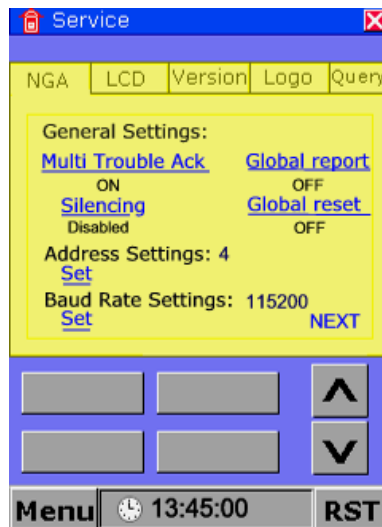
Service

NGA | LCD | Version | Logo | Query

General Settings:

Multi Trouble Ack
ON

Global report
OFF

Silencing
Disabled

Global reset
OFF

Address Settings: 4
Set

Baud Rate Settings: 115200
Set

NEXT

Menu 13:45:00 RST